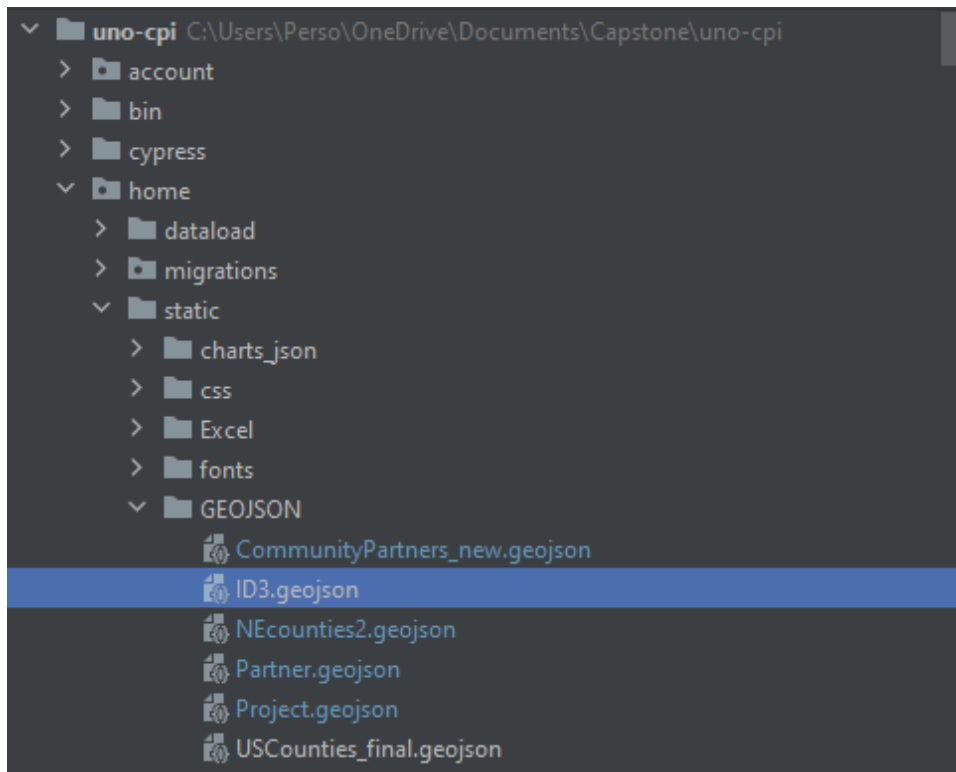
uno-cpi C:\Users\Perso\OneDrive\Documents\Capstone\uno-cpi
account
bin
cypress
home
dataload
migrations
static
charts_json
css
Excel
fonts
GEOJSON
CommunityPartners_new.geojson
ID3.geojson
NEcounties2.geojson
Partner.geojson
Project.geojson
USCounties_final.geojson